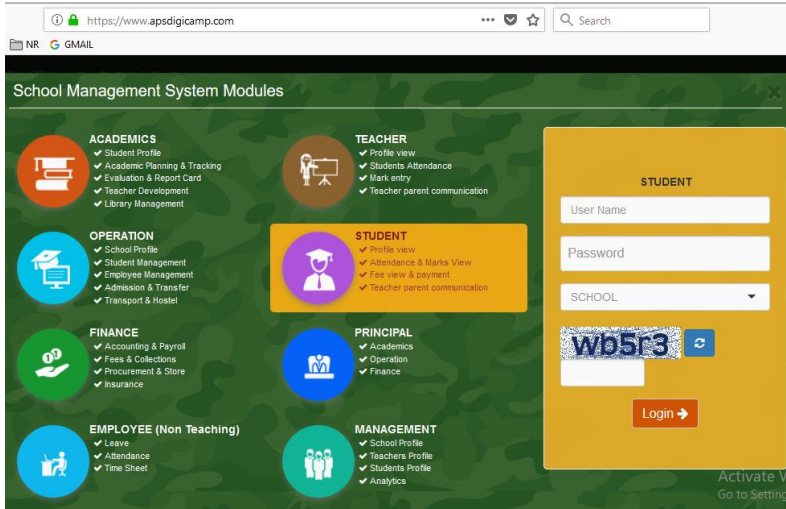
https://www.apsdigicamp.com
Search
NR GMAIL

School Management System Modules

ACADEMICS
✔ Student Profile
✔ Academic Planning & Tracking
✔ Evaluation & Report Card
✔ Teacher Development
✔ Library Management

TEACHER
✔ Profile view
✔ Students Attendance
✔ Mark entry
✔ Teacher parent communication

OPERATION
✔ School Profile
✔ Student Management
✔ Employee Management
✔ Admission & Transfer
✔ Transport & Hostel

STUDENT
✔ Profile view
✔ Attendance & Marks View
✔ Fee view & payment
✔ Teacher parent communication

FINANCE
✔ Accounting & Payroll
✔ Fees & Collections
✔ Procurement & Store
✔ Insurance

PRINCIPAL
✔ Academics
✔ Operation
✔ Finance

EMPLOYEE (Non Teaching)
✔ Leave
✔ Attendance
✔ Time Sheet

MANAGEMENT
✔ School Profile
✔ Teachers Profile
✔ Students Profile
✔ Analytics

STUDENT
User Name
Password
SCHOOL
wb5r3
Login ➔

Activate W
Go to Setting